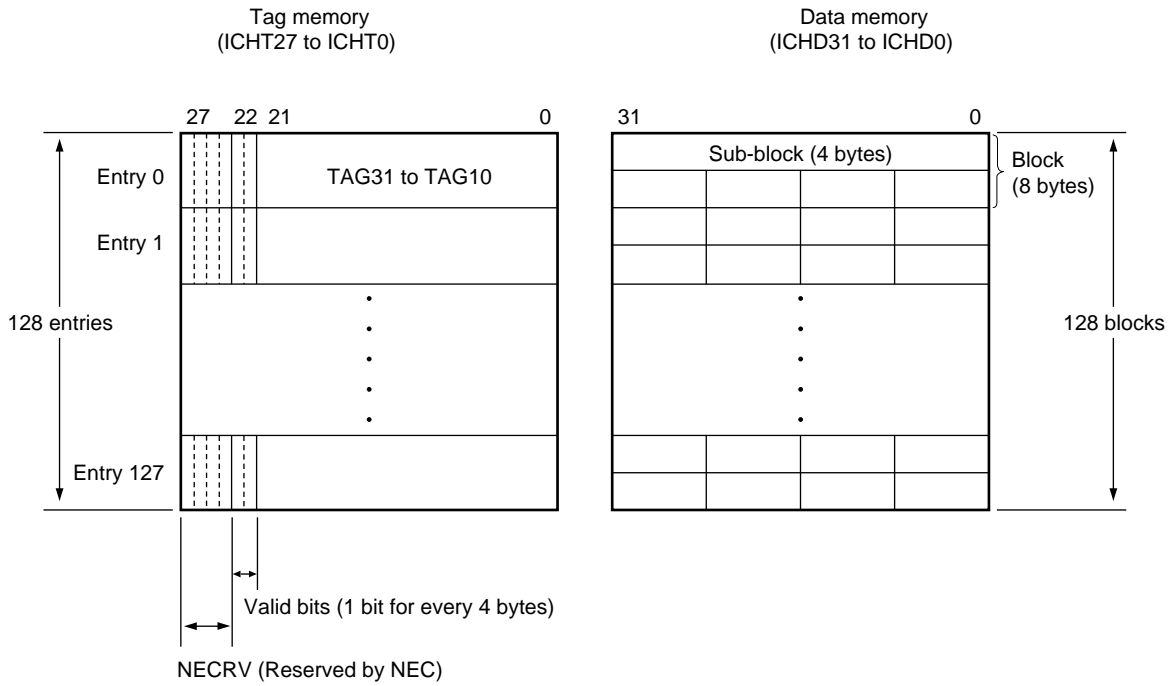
Tag memory
(ICHT27 to ICHT0)

Data memory
(ICHD31 to ICHD0)

27 22 21 0

31 0

Entry 0

TAG31 to TAG10

Sub-block (4 bytes)

Block
(8 bytes)

Entry 1

128 entries

128 blocks

Entry 127

Valid bits (1 bit for every 4 bytes)

NECRV (Reserved by NEC)